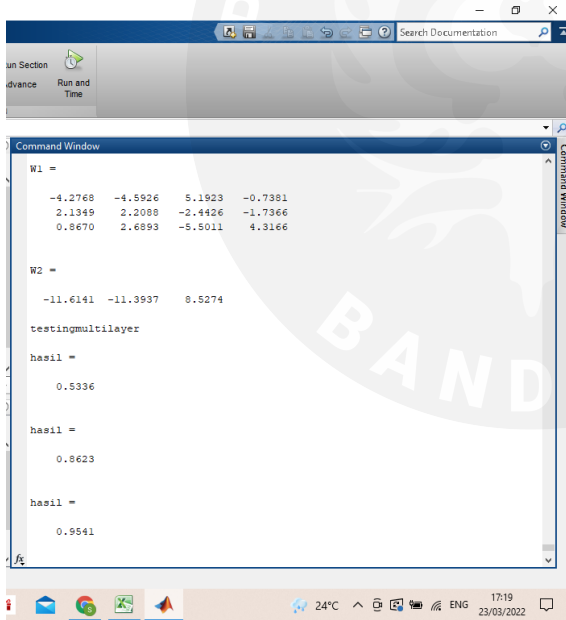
Search Documentation

un Section
dvance
Run and Time

Command Window

Command Window

W1 =

| -4.2768 | -4.5926 | 5.1923 | -0.7381 |
|---|---|---|---|
| 2.1349 | 2.2088 | -2.4426 | -1.7366 |
| 0.8670 | 2.6893 | -5.5011 | 4.3166 |

W2 =

-11.6141 -11.3937 8.5274

testingmultilayer

hasil =

0.5336

hasil =

0.8623

hasil =

0.9541

$f_x$

24°C ENG 17:19 23/03/2022

BAND